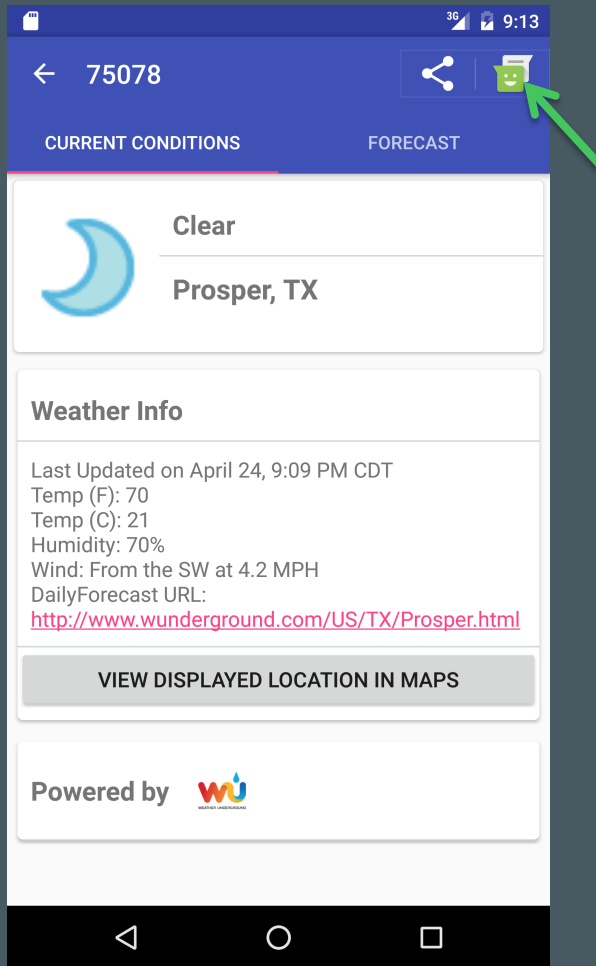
3G 9:13

75078

CURRENT CONDITIONS
FORECAST

Clear

Prosper, TX

Weather Info

Last Updated on April 24, 9:09 PM CDT
Temp (F): 70
Temp (C): 21
Humidity: 70%
Wind: From the SW at 4.2 MPH
DailyForecast URL:
http://www.wunderground.com/US/TX/Prosper.html

VIEW DISPLAYED LOCATION IN MAPS

Powered by WU WEATHER UNDERGROUND